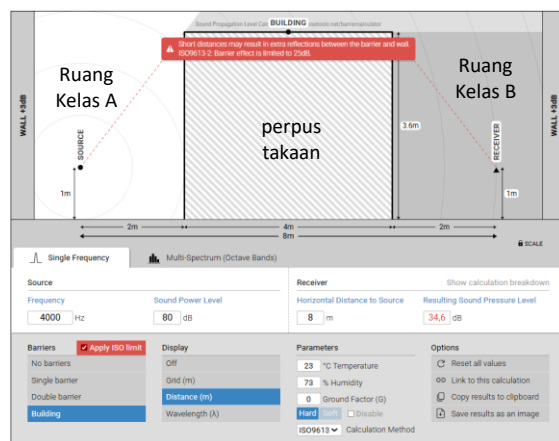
Sound Propagation Level Cal BUILDING demolc.net/barriercalculator

Short distances may result in extra reflections between the barrier and wall. ISO9613-2: Barrier effect is limited to 25dB.

Ruang Kelas A

perpus takaan

Ruang Kelas B

WALL +3dB

SOURCE

RECEIVER

WALL +3dB

3.6m

1m

1m

2m

4m

2m

8m

SCALE

Single Frequency

Multi-Spectrum (Octave Bands)

Source

Frequency

4000 Hz

Sound Power Level

80 dB

Receiver

Show calculation breakdown

Horizontal Distance to Source

8 m

Resulting Sound Pressure Level

34,6 dB

Barriers

Apply ISO limit

No barriers

Single barrier

Double barrier

Building

Display

Off

Grid (m)

Distance (m)

Wavelength (λ)

Parameters

23 °C Temperature

73 % Humidity

0 Ground Factor (G)

Hard Soft Disable

ISO9613 Calculation Method

Options

Reset all values

Link to this calculation

Copy results to clipboard

Save results as an image